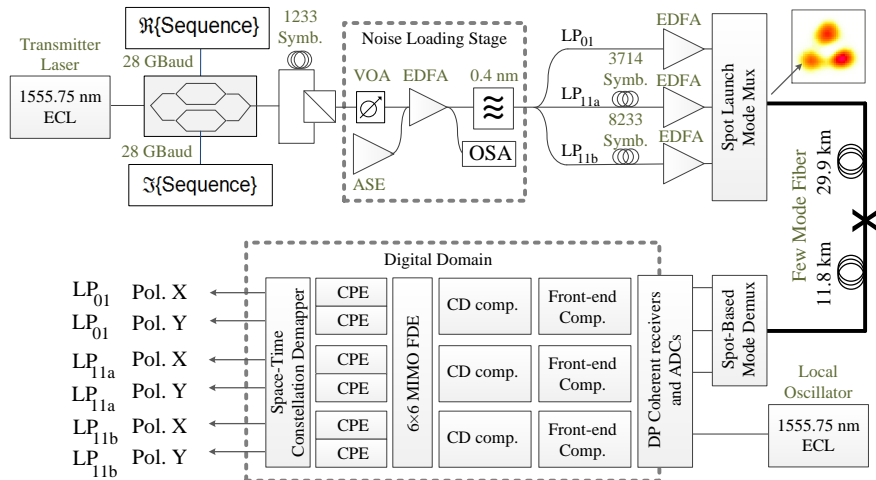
Transmitter Laser

1555.75 nm ECL

$\Re\{\text{Sequence}\}$

28 GBaud

28 GBaud

$\Im\{\text{Sequence}\}$

1233 Symb.

Noise Loading Stage

VOA

EDFA

0.4 nm

ASE

OSA

$LP_{01}$

3714 Symb.

$LP_{11a}$

8233 Symb.

$LP_{11b}$

EDFA

EDFA

EDFA

Spot Launch Mode Mux

29.9 km

Few Mode Fiber

11.8 km

Digital Domain

$LP_{01}$ Pol. X

$LP_{01}$ Pol. Y

$LP_{11a}$ Pol. X

$LP_{11a}$ Pol. Y

$LP_{11b}$ Pol. X

$LP_{11b}$ Pol. Y

Space-Time Constellation Demapper

CPE

CPE

CPE

CPE

CPE

CPE

6×6 MIMO FDE

CD comp.

CD comp.

CD comp.

Front-end Comp.

Front-end Comp.

Front-end Comp.

DP Coherent receivers and ADCs

Spot-Based Mode Demux

Local Oscillator

1555.75 nm ECL